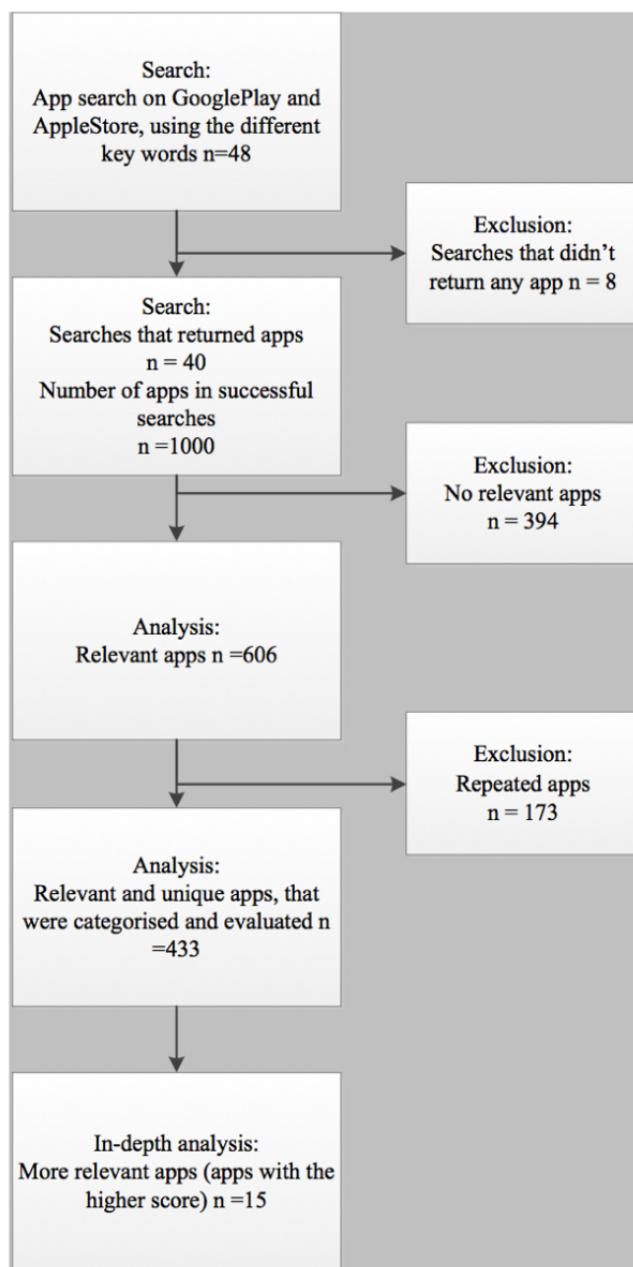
Search:
App search on GooglePlay and AppleStore, using the different key words n=48

Exclusion:
Searches that didn't return any app n = 8

Search:
Searches that returned apps
n = 40
Number of apps in successful searches
n =1000

Exclusion:
No relevant apps
n = 394

Analysis:
Relevant apps n =606

Exclusion:
Repeated apps
n = 173

Analysis:
Relevant and unique apps, that were categorised and evaluated n =433

In-depth analysis:
More relevant apps (apps with the higher score) n =15